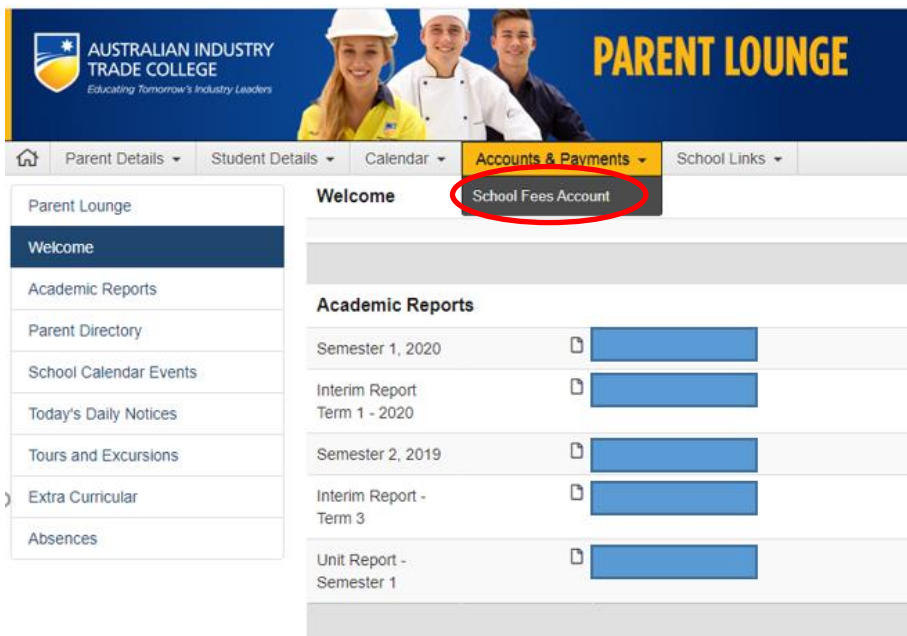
AUSTRALIAN INDUSTRY TRADE COLLEGE
Educating Tomorrow's Industry Leaders

PARENT LOUNGE

Parent Details ▾ | Student Details ▾ | Calendar ▾ | Accounts & Payments ▾ | School Links ▾

School Fees Account

Parent Lounge
Welcome
Academic Reports
Parent Directory
School Calendar Events
Today's Daily Notices
Tours and Excursions
Extra Curricular
Absences

Welcome

Academic Reports

Semester 1, 2020

Interim Report Term 1 - 2020

Semester 2, 2019

Interim Report - Term 3

Unit Report - Semester 1